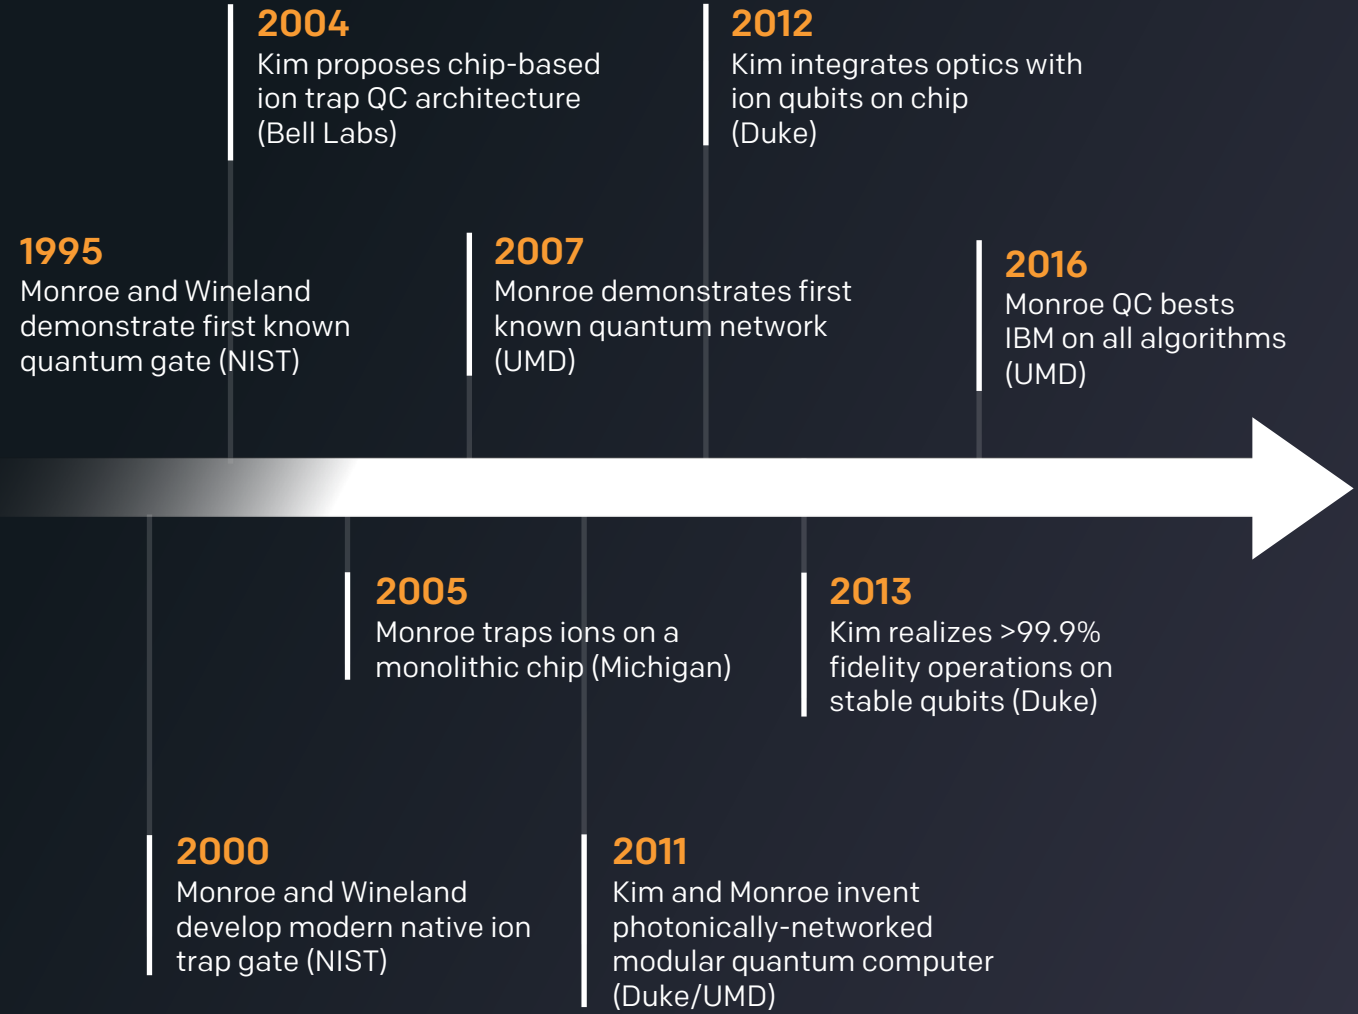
2004
Kim proposes chip-based ion trap QC architecture (Bell Labs)

2012
Kim integrates optics with ion qubits on chip (Duke)

1995
Monroe and Wineland demonstrate first known quantum gate (NIST)

2007
Monroe demonstrates first known quantum network (UMD)

2016
Monroe QC bests IBM on all algorithms (UMD)

2005
Monroe traps ions on a monolithic chip (Michigan)

2013
Kim realizes >99.9% fidelity operations on stable qubits (Duke)

2000
Monroe and Wineland develop modern native ion trap gate (NIST)

2011
Kim and Monroe invent photonically-networked modular quantum computer (Duke/UMD)